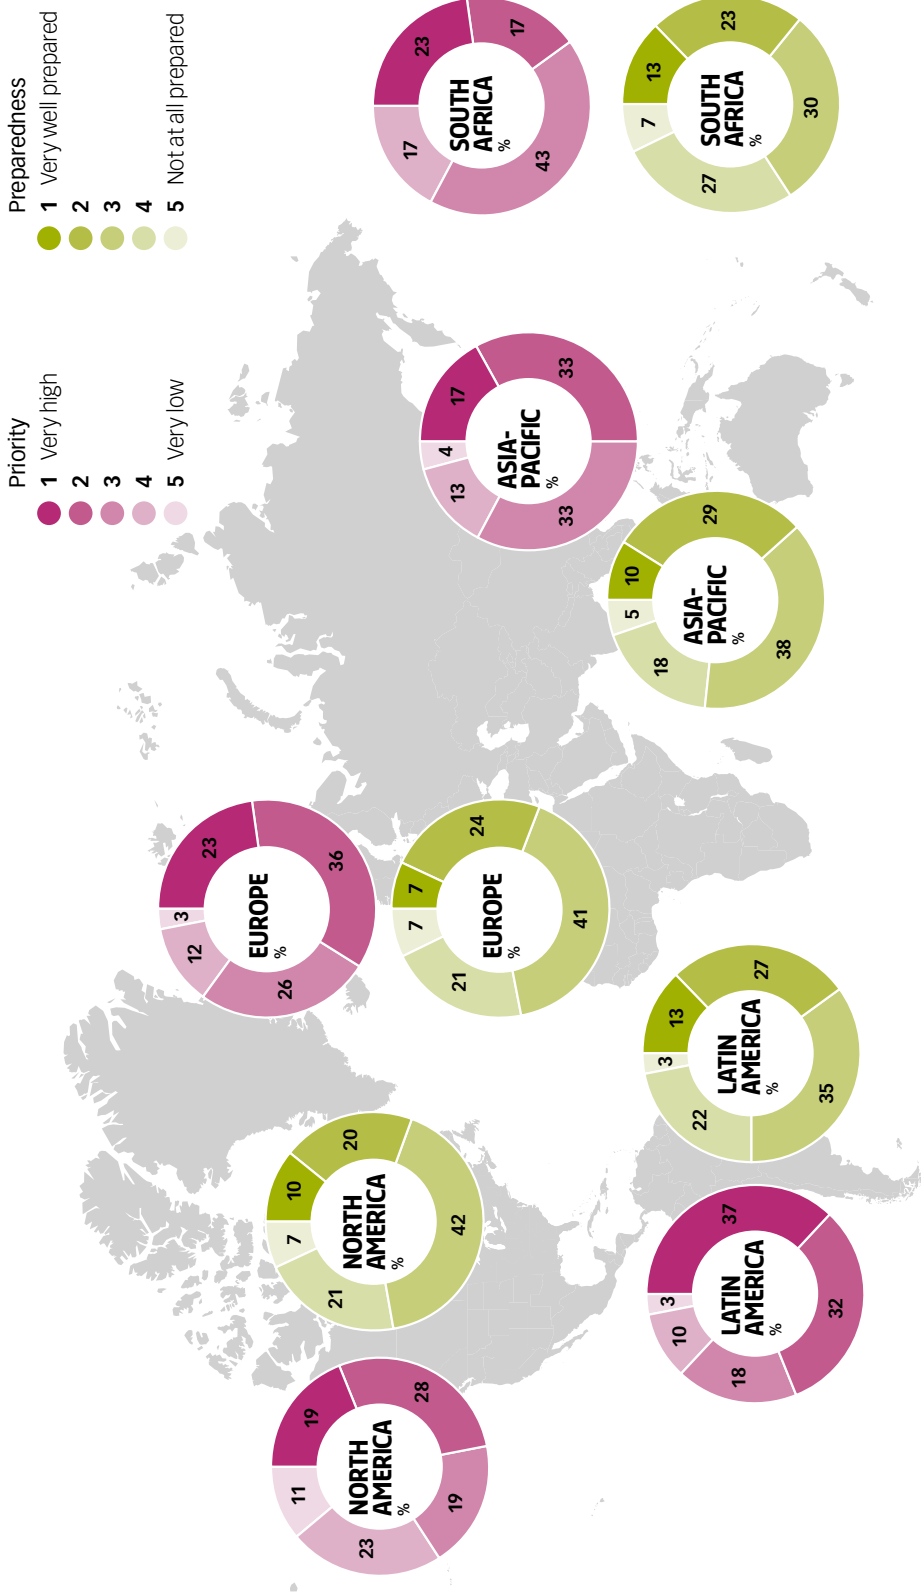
Preparedness
1 Very well prepared
2
3
4
5 Not at all prepared

Priority
1 Very high
2
3
4
5 Very low

SOUTH AFRICA %
23
17
43
17

SOUTH AFRICA %
13
23
30
27
7

ASIA-PACIFIC %
17
33
33
13
4

ASIA-PACIFIC %
10
29
38
18
5

EUROPE %
23
36
26
12
3

EUROPE %
7
24
41
21
7

LATIN AMERICA %
13
27
35
22
3

LATIN AMERICA %
37
32
18
10
3

NORTH AMERICA %
10
20
42
21
7

NORTH AMERICA %
19
28
19
23
11